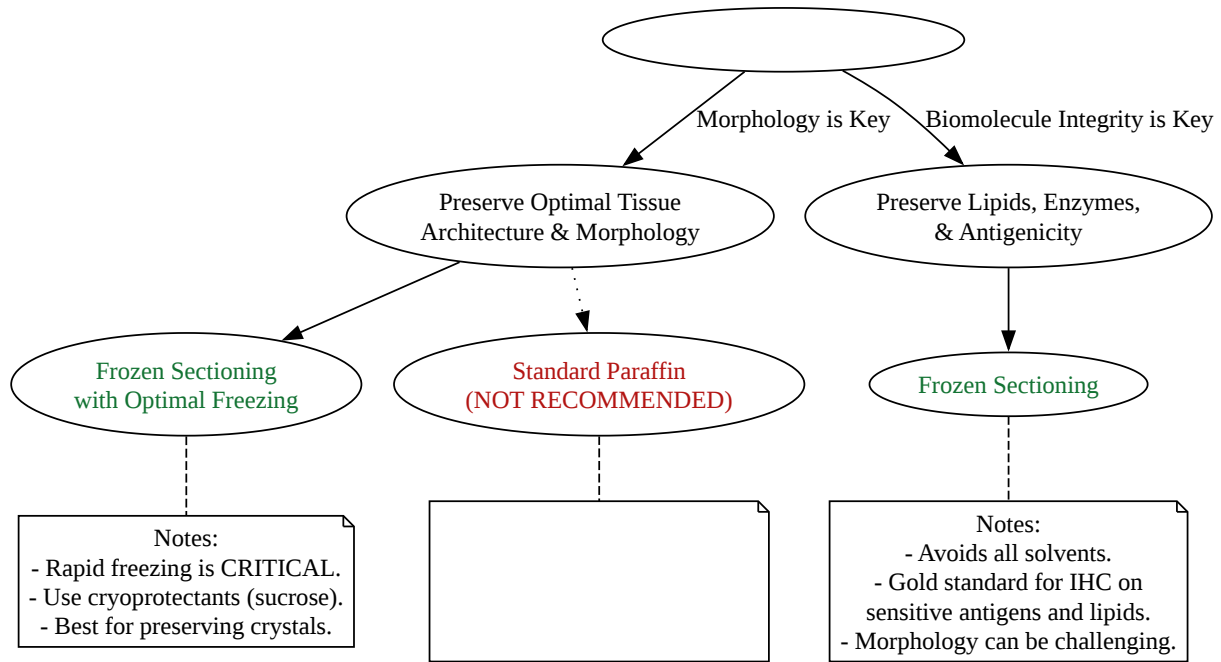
Morphology is Key

Biomolecule Integrity is Key

Preserve Optimal Tissue Architecture & Morphology

Preserve Lipids, Enzymes, & Antigenicity

Frozen Sectioning with Optimal Freezing

Standard Paraffin (NOT RECOMMENDED)

Frozen Sectioning

Notes:
- Rapid freezing is CRITICAL.
- Use cryoprotectants (sucrose).
- Best for preserving crystals.

Notes:
- Avoids all solvents.
- Gold standard for IHC on sensitive antigens and lipids.
- Morphology can be challenging.